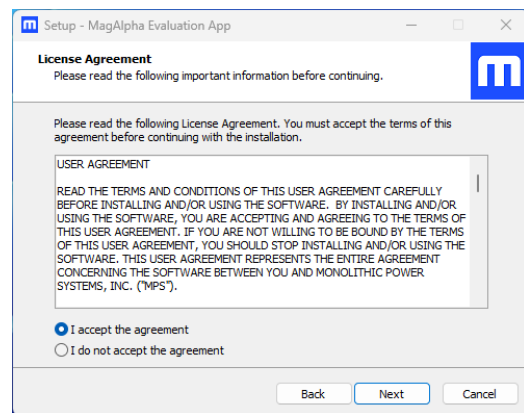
Setup - MagAlpha Evaluation App

License Agreement
Please read the following important information before continuing.

Please read the following License Agreement. You must accept the terms of this agreement before continuing with the installation.

USER AGREEMENT

READ THE TERMS AND CONDITIONS OF THIS USER AGREEMENT CAREFULLY BEFORE INSTALLING AND/OR USING THE SOFTWARE. BY INSTALLING AND/OR USING THE SOFTWARE, YOU ARE ACCEPTING AND AGREEING TO THE TERMS OF THIS USER AGREEMENT. IF YOU ARE NOT WILLING TO BE BOUND BY THE TERMS OF THIS USER AGREEMENT, YOU SHOULD STOP INSTALLING AND/OR USING THE SOFTWARE. THIS USER AGREEMENT REPRESENTS THE ENTIRE AGREEMENT CONCERNING THE SOFTWARE BETWEEN YOU AND MONOLITHIC POWER SYSTEMS, INC. ("MPS").

I accept the agreement
I do not accept the agreement

Back
Next
Cancel